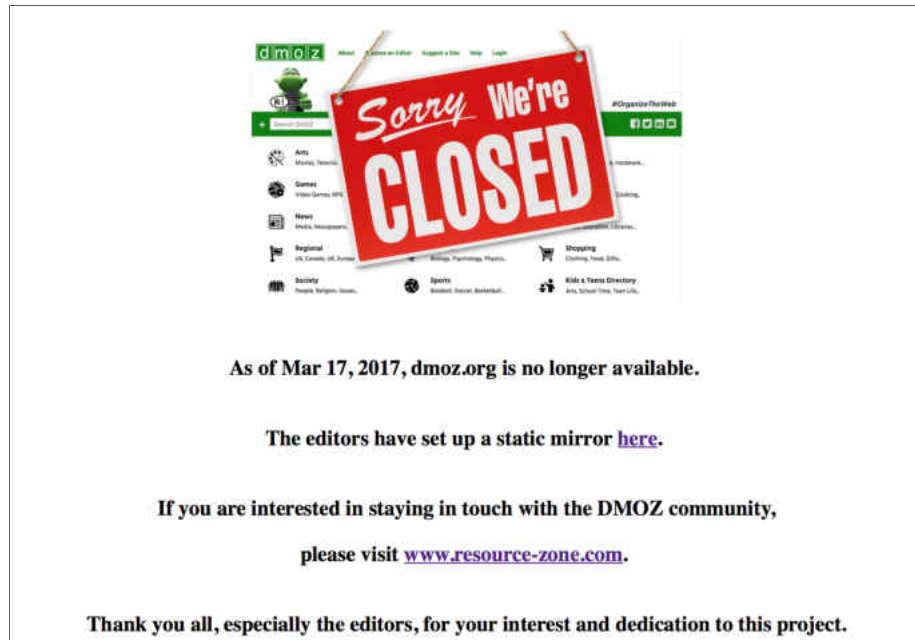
dmoz About Become an Editor Suggest a Site Help Login

#OrganizeTheWeb

Search DMOZ

Sorry We're CLOSED

Arts
Movies, Television, ...

Games
Video Games, RPGs, ...

News
Media, Newspapers, ...

Regional
US, Canada, UK, Europe, ...

Society
People, Religion, Issues, ...

Biology, Psychology, Physics, ...

Sports
Baseball, Soccer, Basketball, ...

..., Hardware, ...

Cooking, ...

..., Education, Libraries, ...

Shopping
Clothing, Food, Gifts, ...

Kids & Teens Directory
Arts, School Time, Teen Life, ...

As of Mar 17, 2017, dmoz.org is no longer available.

The editors have set up a static mirror here.

If you are interested in staying in touch with the DMOZ community, please visit www.resource-zone.com.

Thank you all, especially the editors, for your interest and dedication to this project.